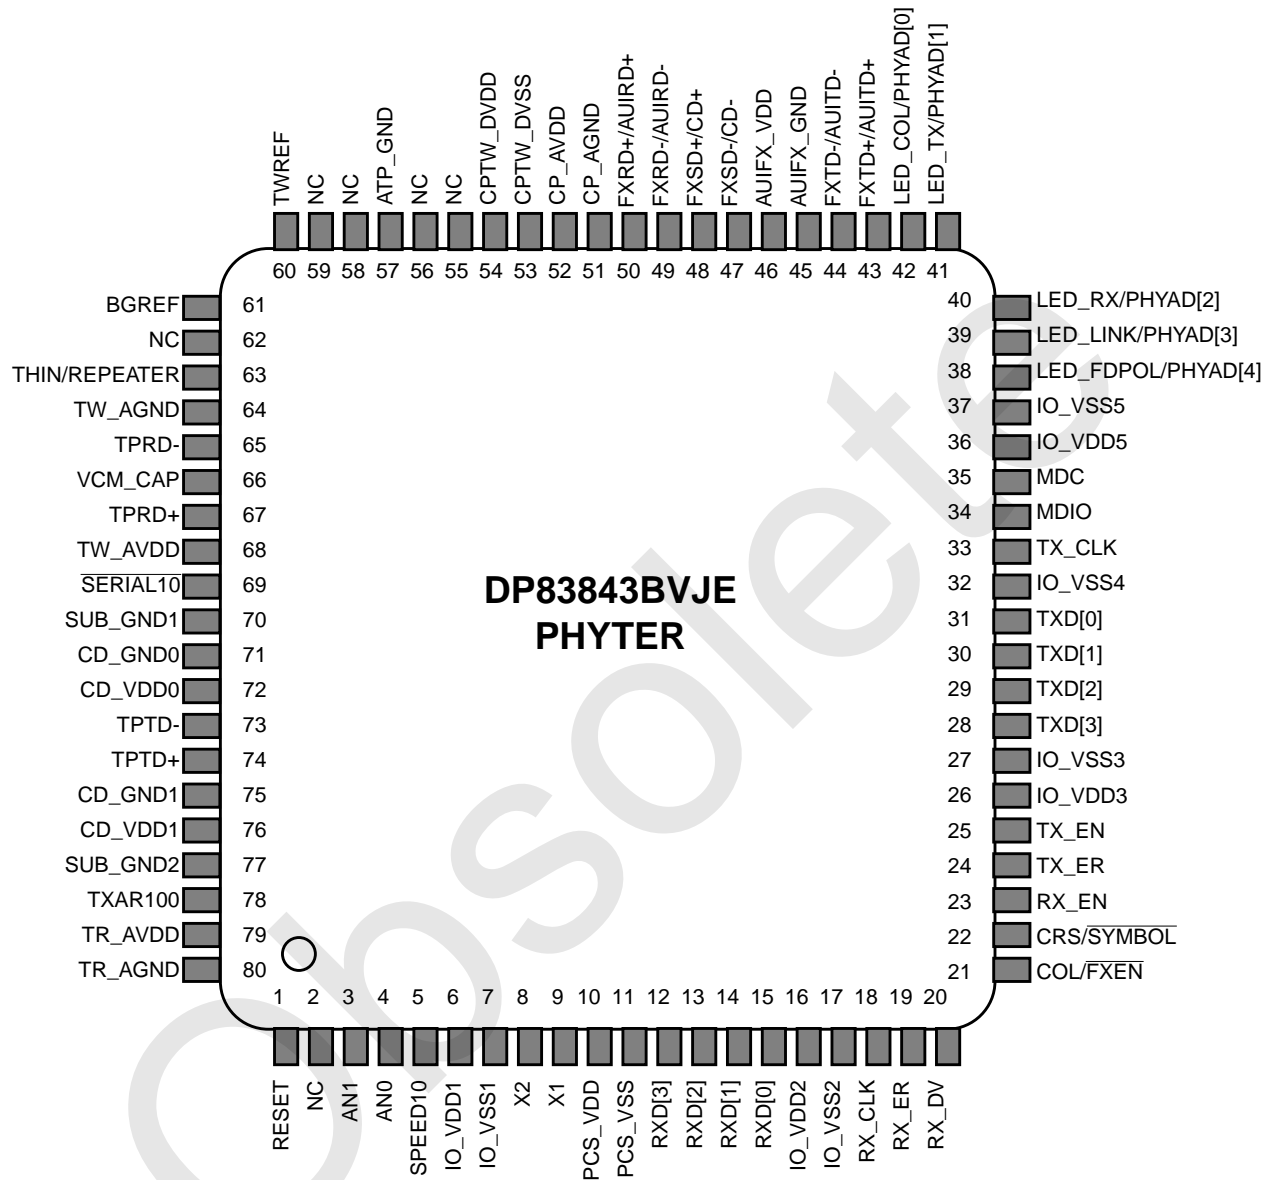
TWREF NC NC ATP_GND NC NC CPTW_DVDD CPTW_DVSS CP_AVDD CP_AGND FXRD+/AUIRD+ FXRD-/AUIRD- FXSD+/CD+ FXSD-/CD- AUIFX_VDD AUIFX_GND FXTD-/AUITD- FXTD+/AUITD+ LED_COL/PHYAD[0] LED_TX/PHYAD[1]

60 59 58 57 56 55 54 53 52 51 50 49 48 47 46 45 44 43 42 41

BGREF 61
NC 62
THIN/REPEATER 63
TW_AGND 64
TPRD- 65
VCM_CAP 66
TPRD+ 67
TW_AVDD 68
$\overline{\text{SERIAL10}}$ 69
SUB_GND1 70
CD_GND0 71
CD_VDD0 72
TPTD- 73
TPTD+ 74
CD_GND1 75
CD_VDD1 76
SUB_GND2 77
TXAR100 78
TR_AVDD 79
TR_AGND 80

40 LED_RX/PHYAD[2]
39 LED_LINK/PHYAD[3]
38 LED_FDPOL/PHYAD[4]
37 IO_VSS5
36 IO_VDD5
35 MDC
34 MDIO
33 TX_CLK
32 IO_VSS4
31 TXD[0]
30 TXD[1]
29 TXD[2]
28 TXD[3]
27 IO_VSS3
26 IO_VDD3
25 TX_EN
24 TX_ER
23 RX_EN
22 CRS/$\overline{\text{SYMBOL}}$
21 COL/$\overline{\text{FXEN}}$

DP83843BVJE
PHYTER

1 2 3 4 5 6 7 8 9 10 11 12 13 14 15 16 17 18 19 20

RESET NC AN1 AN0 SPEED10 IO_VDD1 IO_VSS1 X2 X1 PCS_VDD PCS_VSS RXD[3] RXD[2] RXD[1] RXD[0] IO_VDD2 IO_VSS2 RX_CLK RX_ER RX_DV

Obsolete